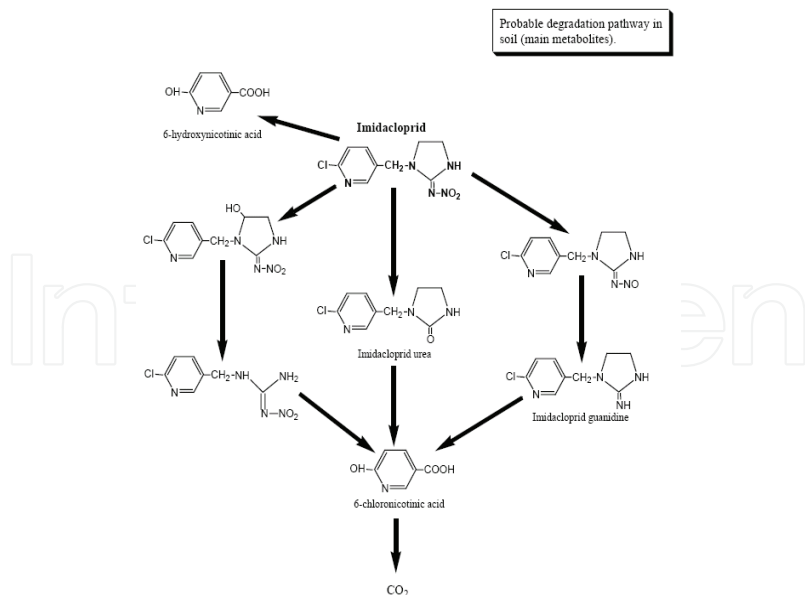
Probable degradation pathway in soil (main metabolites).

OH
N
COOH

6-hydroxynicotinic acid

Imidacloprid

Cl
N
CH$_2$
N
NH
N-NO$_2$

HO
Cl
N
CH$_2$
N
NH
N-NO$_2$

Cl
N
CH$_2$
N
NH
O

Imidacloprid urea

Cl
N
CH$_2$
N
NH
N-NO

Cl
N
CH$_2$-NH
NH$_2$
N-NO$_2$

Cl
N
CH$_2$
N
NH
NH

Imidacloprid guanidine

OH
N
COOH

6-chloronicotinic acid

CO$_2$